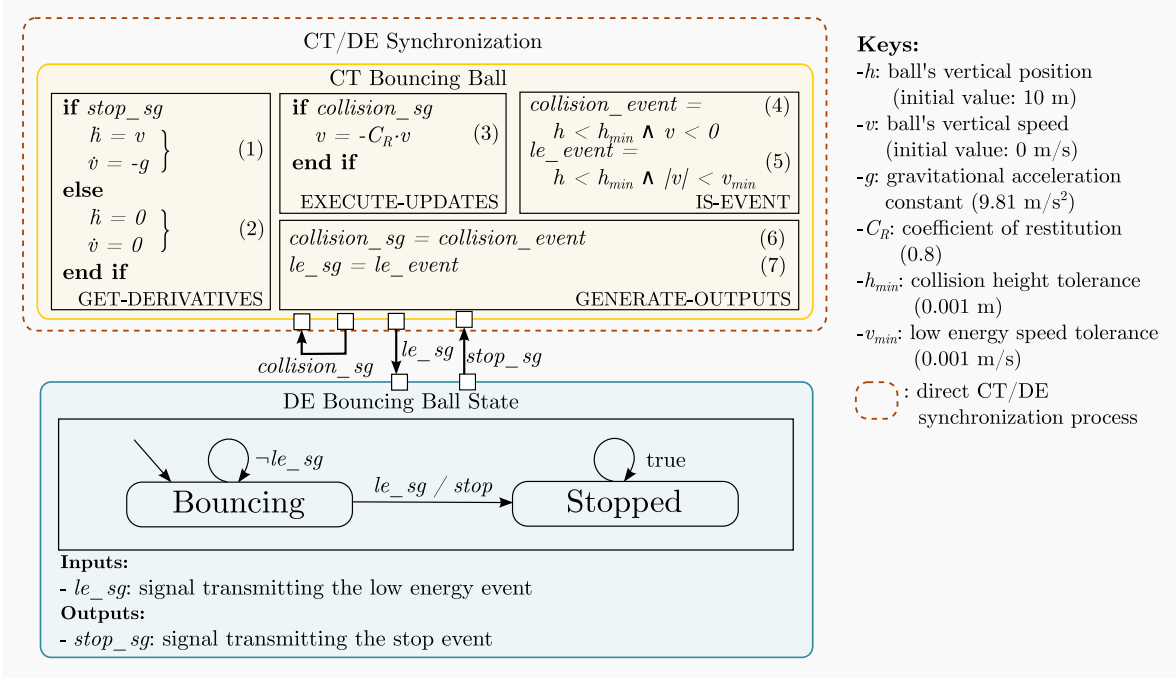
CT/DE Synchronization

CT Bouncing Ball

**if** *stop_ sg*
$\dot{h} = v$
$\dot{v} = -g$ (1)
**else**
$\dot{h} = 0$
$\dot{v} = 0$ (2)
**end if**
GET-DERIVATIVES

**if** *collision_ sg*
$v = -C_R \cdot v$ (3)
**end if**
EXECUTE-UPDATES

*collision_ event* = (4)
$h < h_{min} \wedge v < 0$
*le_ event* = (5)
$h < h_{min} \wedge |v| < v_{min}$
IS-EVENT

*collision_ sg* = *collision_ event* (6)
*le_ sg* = *le_ event* (7)
GENERATE-OUTPUTS

*collision_ sg*
*le_ sg*
*stop_ sg*

DE Bouncing Ball State

$\neg$*le_ sg*
true
*le_ sg / stop*
Bouncing
Stopped

**Inputs:**
- *le_ sg*: signal transmitting the low energy event
**Outputs:**
- *stop_ sg*: signal transmitting the stop event

**Keys:**
-*h*: ball's vertical position (initial value: 10 m)
-*v*: ball's vertical speed (initial value: 0 m/s)
-*g*: gravitational acceleration constant (9.81 m/s$^2$)
-$C_R$: coefficient of restitution (0.8)
-$h_{min}$: collision height tolerance (0.001 m)
-$v_{min}$: low energy speed tolerance (0.001 m/s)
: direct CT/DE synchronization process